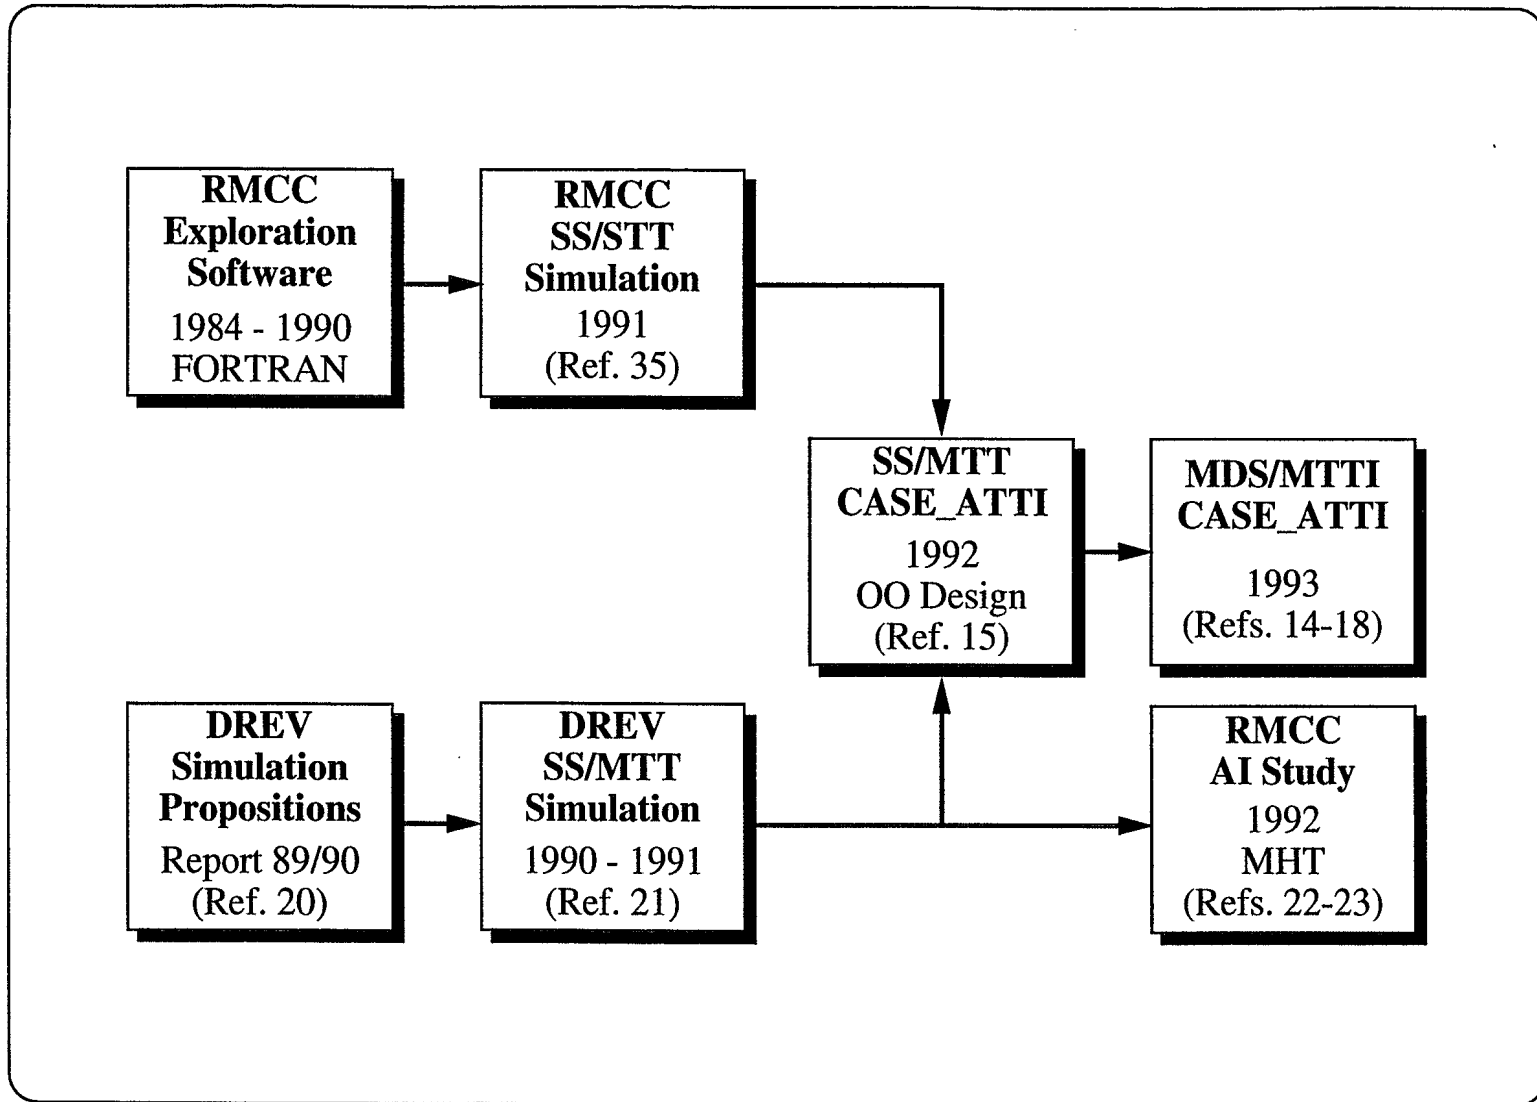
RMCC
Exploration
Software
1984 - 1990
FORTRAN

RMCC
SS/STT
Simulation
1991
(Ref. 35)

SS/MTT
CASE_ATTI
1992
OO Design
(Ref. 15)

MDS/MTTI
CASE_ATTI
1993
(Refs. 14-18)

DREV
Simulation
Propositions
Report 89/90
(Ref. 20)

DREV
SS/MTT
Simulation
1990 - 1991
(Ref. 21)

RMCC
AI Study
1992
MHT
(Refs. 22-23)